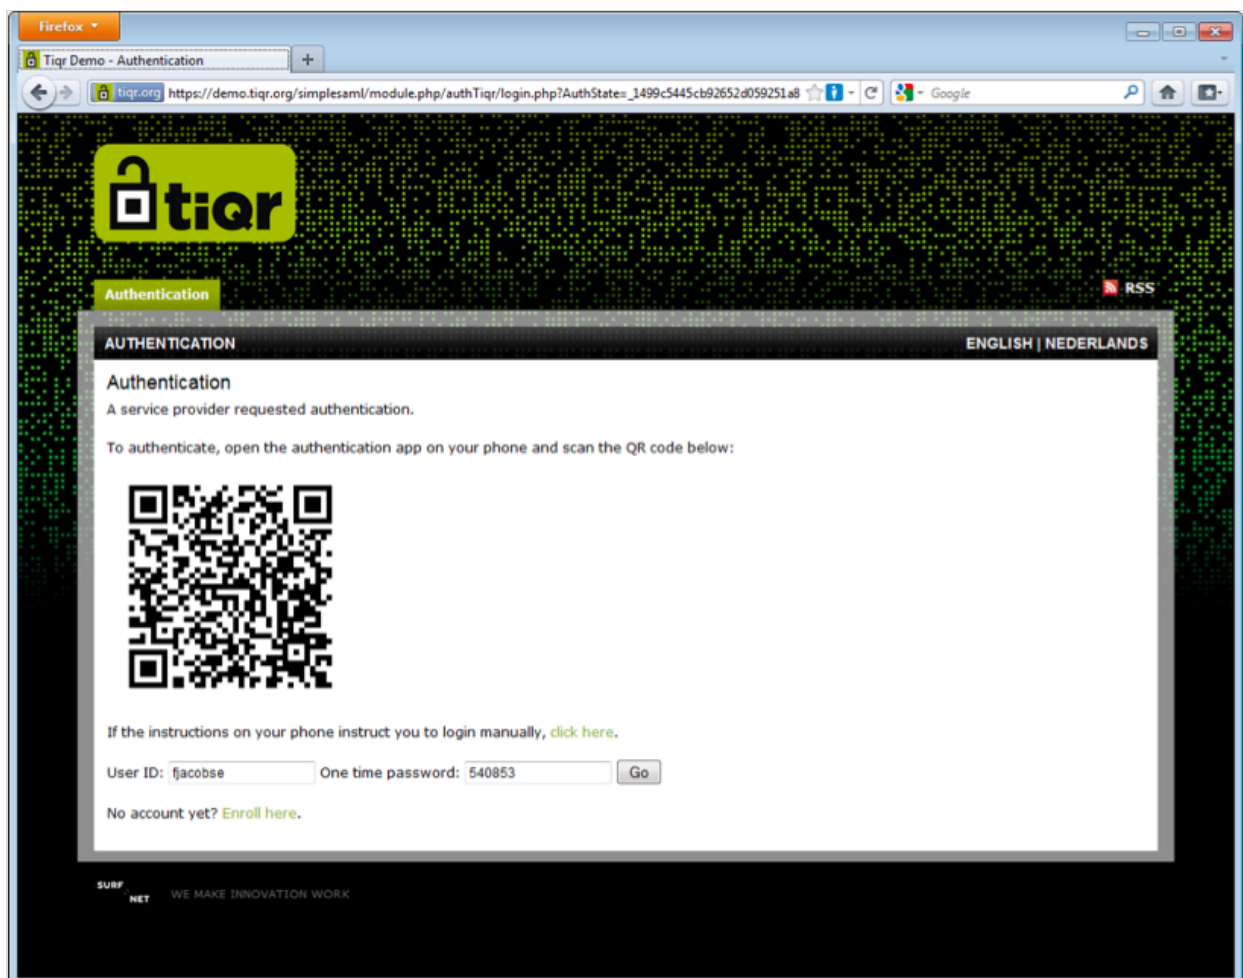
Firefox

Tiqr Demo - Authentication

tiqr.org https://demo.tiqr.org/simplesaml/module.php/authTiqr/login.php?AuthState=_1499c5445cb92652d059251a8

Google

tiqr

Authentication

RSS

AUTHENTICATION

ENGLISH | NEDERLANDS

Authentication

A service provider requested authentication.

To authenticate, open the authentication app on your phone and scan the QR code below:

If the instructions on your phone instruct you to login manually, click here.

User ID: fjacobse One time password: 540853 Go

No account yet? Enroll here.

SURF NET WE MAKE INNOVATION WORK